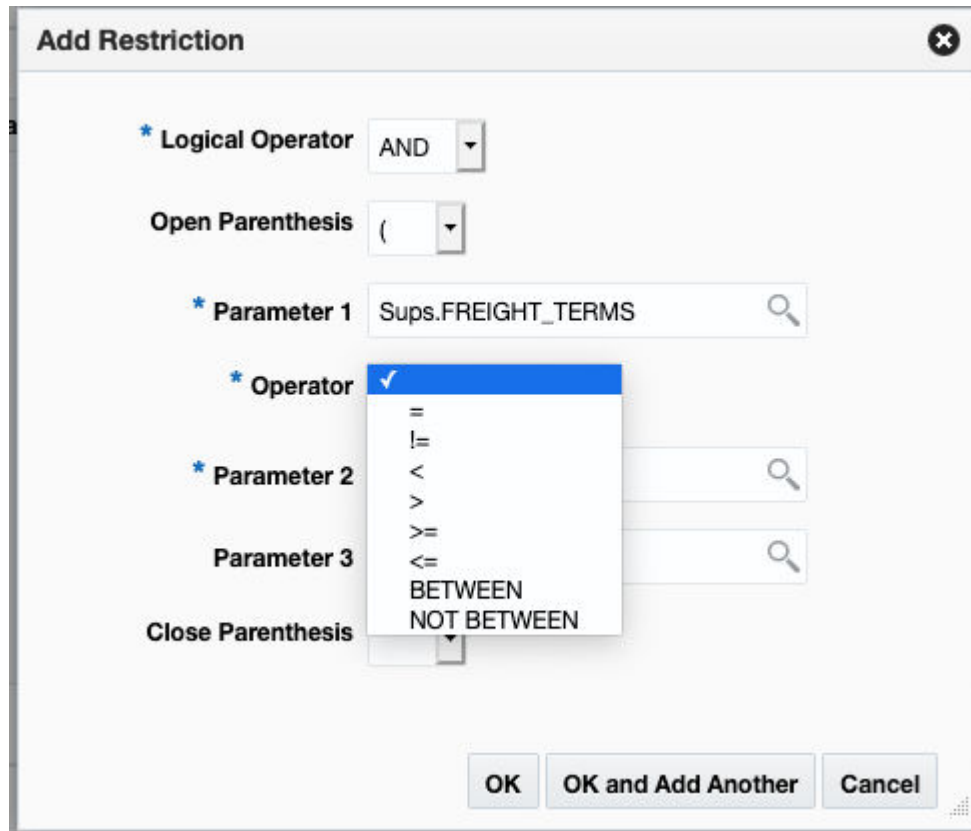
Add Restriction

* Logical Operator AND

Open Parenthesis (

* Parameter 1 Sups.FREIGHT_TERMS

* Operator ✓
=
!=
<
>
>=
<=
BETWEEN
NOT BETWEEN

* Parameter 2

Parameter 3

Close Parenthesis

OK OK and Add Another Cancel